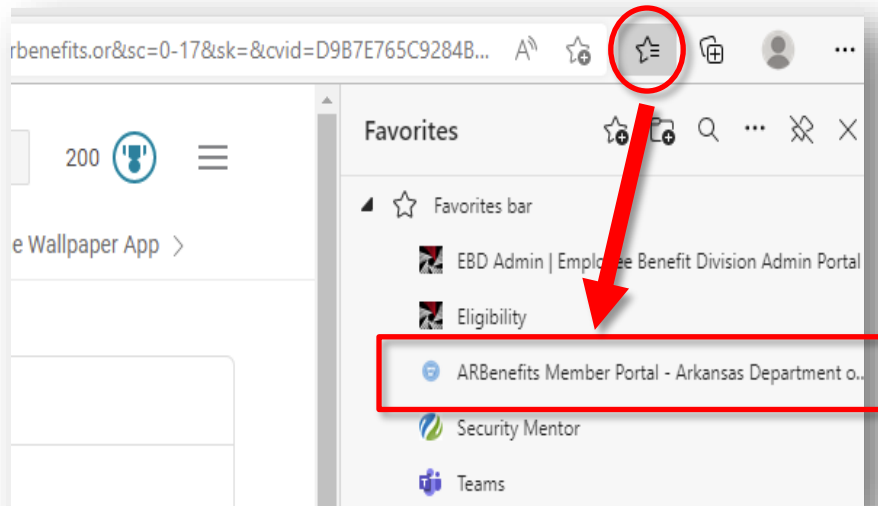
rbenefits.or&sc=0-17&sk=&cvid=D9B7E765C9284B...

200

e Wallpaper App >

Favorites

Favorites bar

EBD Admin | Empl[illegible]e Benefit Division Admin Portal

Eligibility

ARBenefits Member Portal - Arkansas Department o...

Security Mentor

Teams